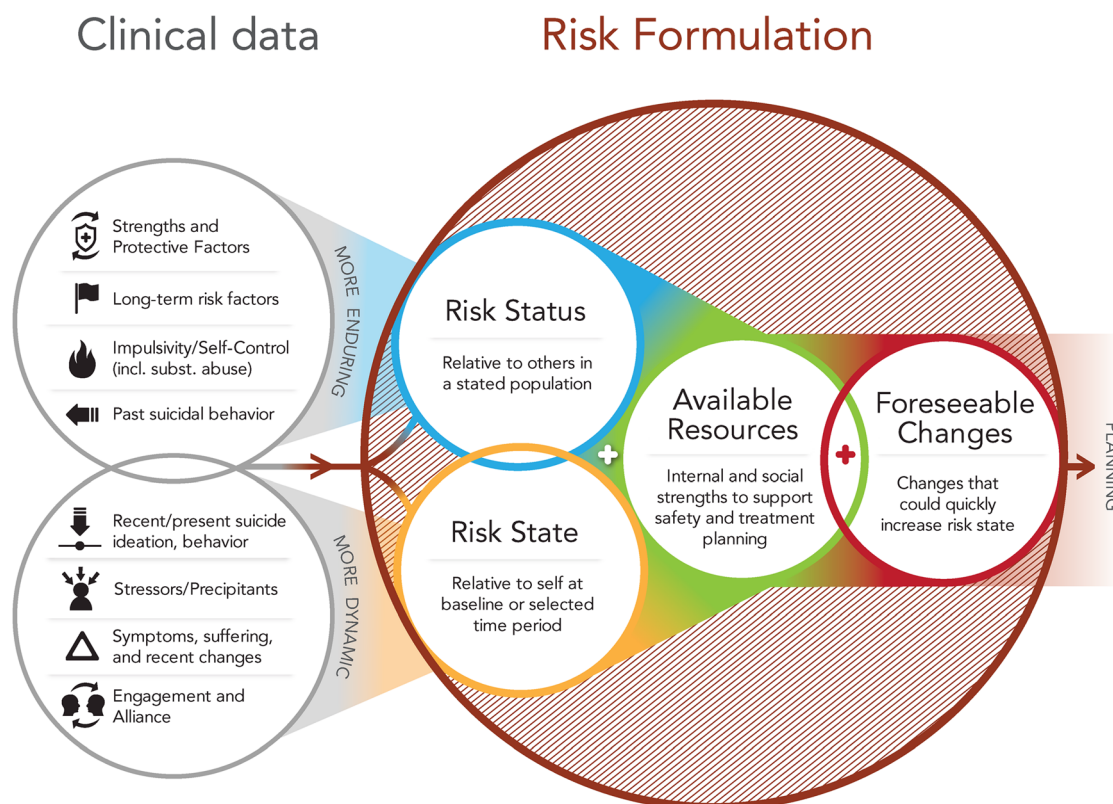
Clinical data

Risk Formulation

Strengths and Protective Factors

Long-term risk factors

Impulsivity/Self-Control (incl. subst. abuse)

Past suicidal behavior

MORE ENDURING

Recent/present suicide ideation, behavior

Stressors/Precipitants

Symptoms, suffering, and recent changes

Engagement and Alliance

MORE DYNAMIC

Risk Status

Relative to others in a stated population

Risk State

Relative to self at baseline or selected time period

+

Available Resources

Internal and social strengths to support safety and treatment planning

+

Foreseeable Changes

Changes that could quickly increase risk state

PLANNING